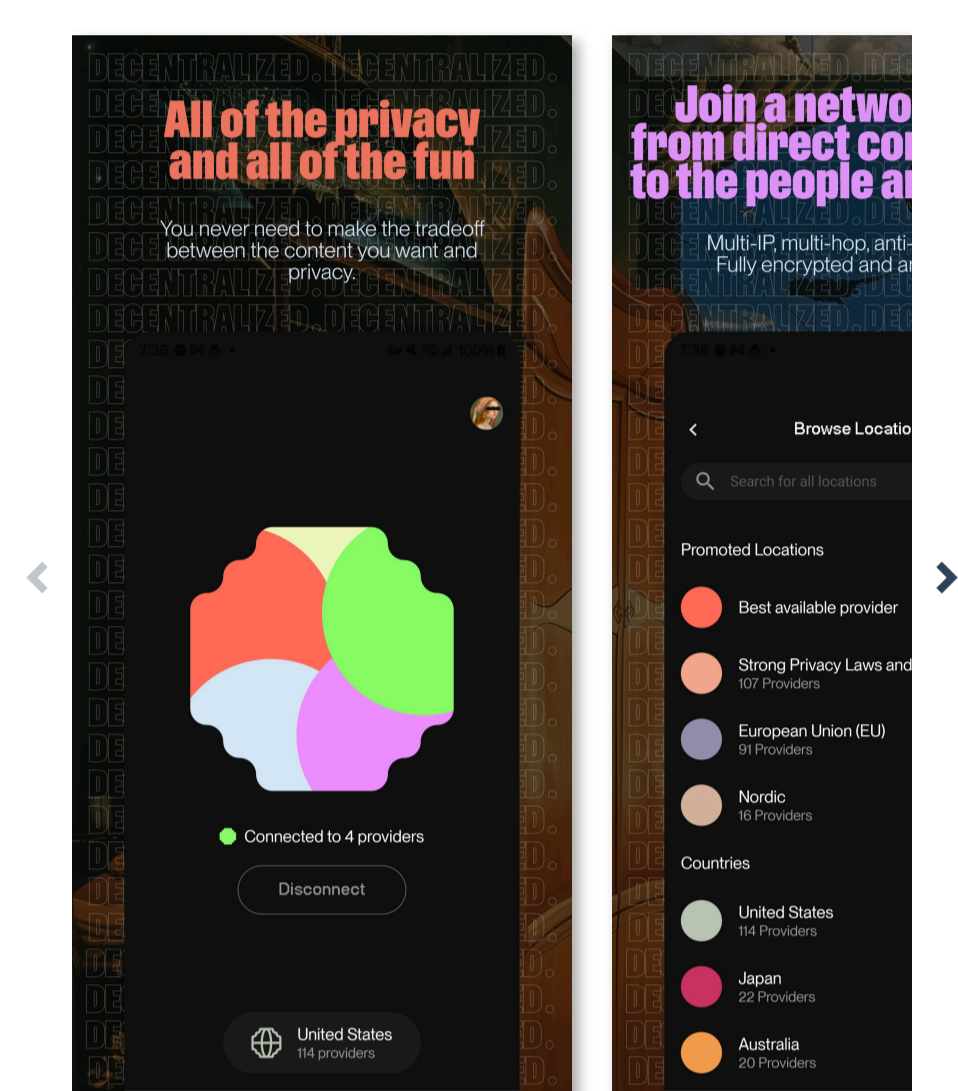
DECENTRALIZED. DECENTRALIZED.

All of the privacy and all of the fun

You never need to make the tradeoff between the content you want and privacy.

7:36 100%

Connected to 4 providers

Disconnect

United States
114 providers

Join a netwo
from direct co
to the people a

Multi-IP, multi-hop, anti-
Fully encrypted and a

7:36

Browse Locatio

Search for all locations

Promoted Locations

Best available provider

Strong Privacy Laws and
107 Providers

European Union (EU)
91 Providers

Nordic
16 Providers

Countries

United States
114 Providers

Japan
22 Providers

Australia
20 Providers